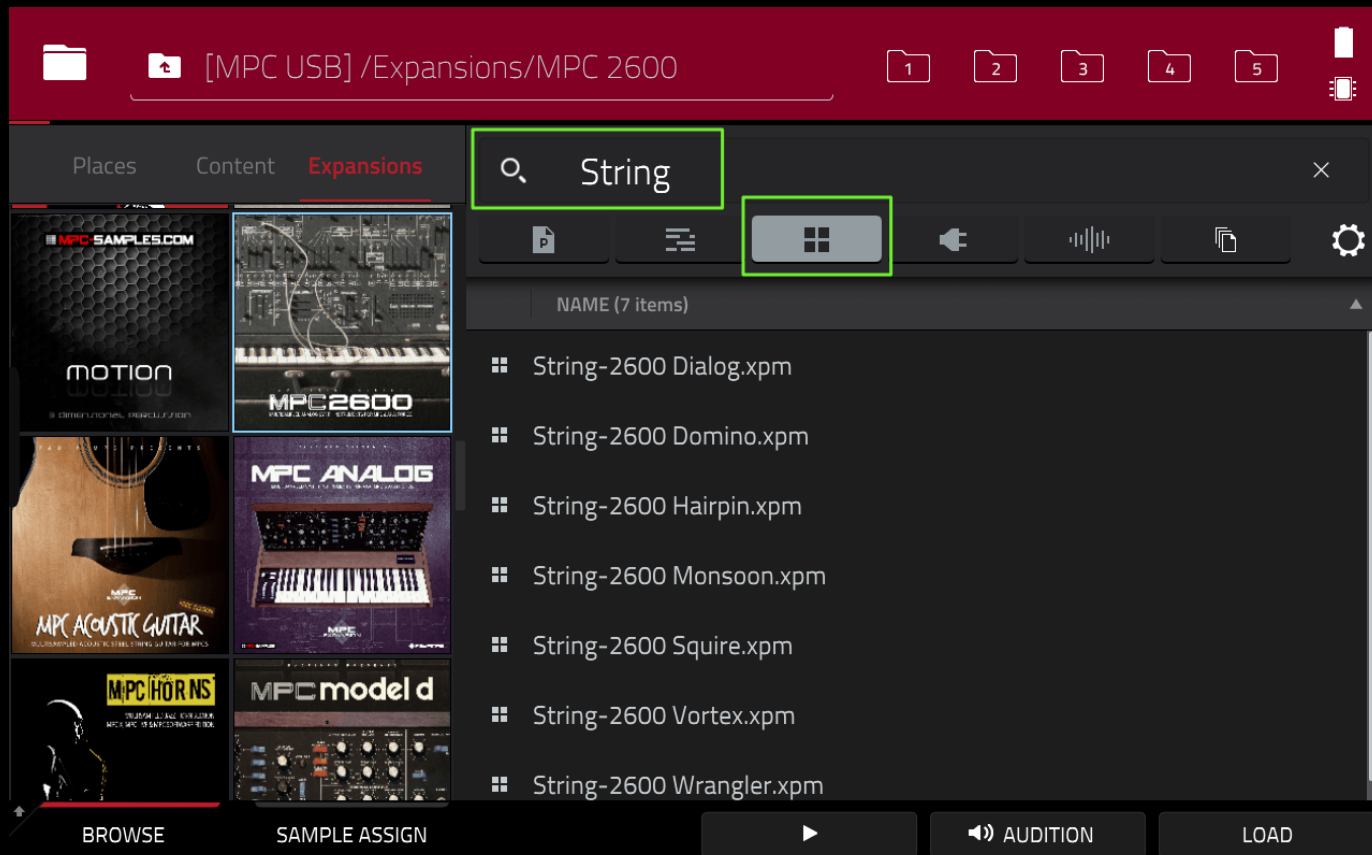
[MPC USB] /Expansions/MPC 2600

1 2 3 4 5

Places Content Expansions

MPC-SAMPLES.COM

MOTION

3 DIMENSIONAL PERCUSSION

MPC2600

MPC ANALOG

MPC ACOUSTIC GUITAR

MPC HORNS

MPC model d

String

NAME (7 items)

String-2600 Dialog.xpm

String-2600 Domino.xpm

String-2600 Hairpin.xpm

String-2600 Monsoon.xpm

String-2600 Squire.xpm

String-2600 Vortex.xpm

String-2600 Wrangler.xpm

BROWSE SAMPLE ASSIGN AUDITION LOAD